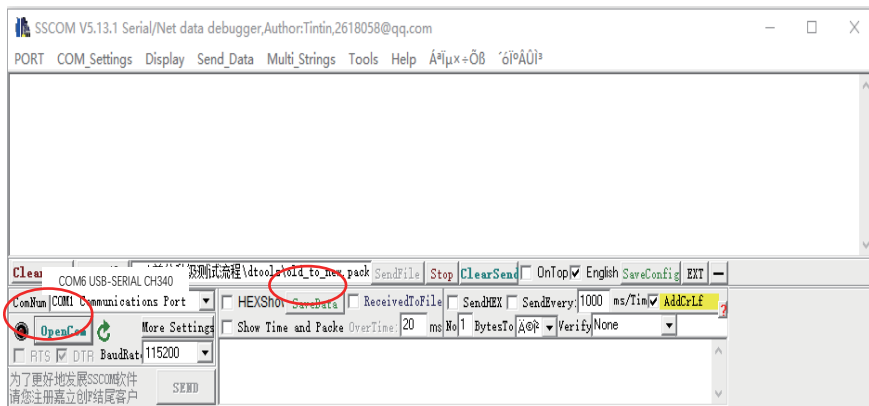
SSCOM V5.13.1 Serial/Net data debugger,Author:Tintin,2618058@qq.com

PORT COM_Settings Display Send_Data Multi_Strings Tools Help Á²Îµ×÷Õß ´óÎºÂÛÌ³

Clear COM6 USB-SERIAL CH340 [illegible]级测试流程\dtools\old_to_new.pack SendFile Stop ClearSend OnTop English SaveConfig EXT —

ComNum COM1 Communications Port HEXShow SaveData ReceivedToFile SendHEX SendEvery: 1000 ms/Tim AddCrLf

OpenCom More Settings Show Time and Packe OverTime: 20 ms No 1 BytesTo Ä©Î² Verify None

RTS DTR BaudRate 115200

为了更好地发展SSCOM软件 请您注册嘉立创F结尾客户 SEND